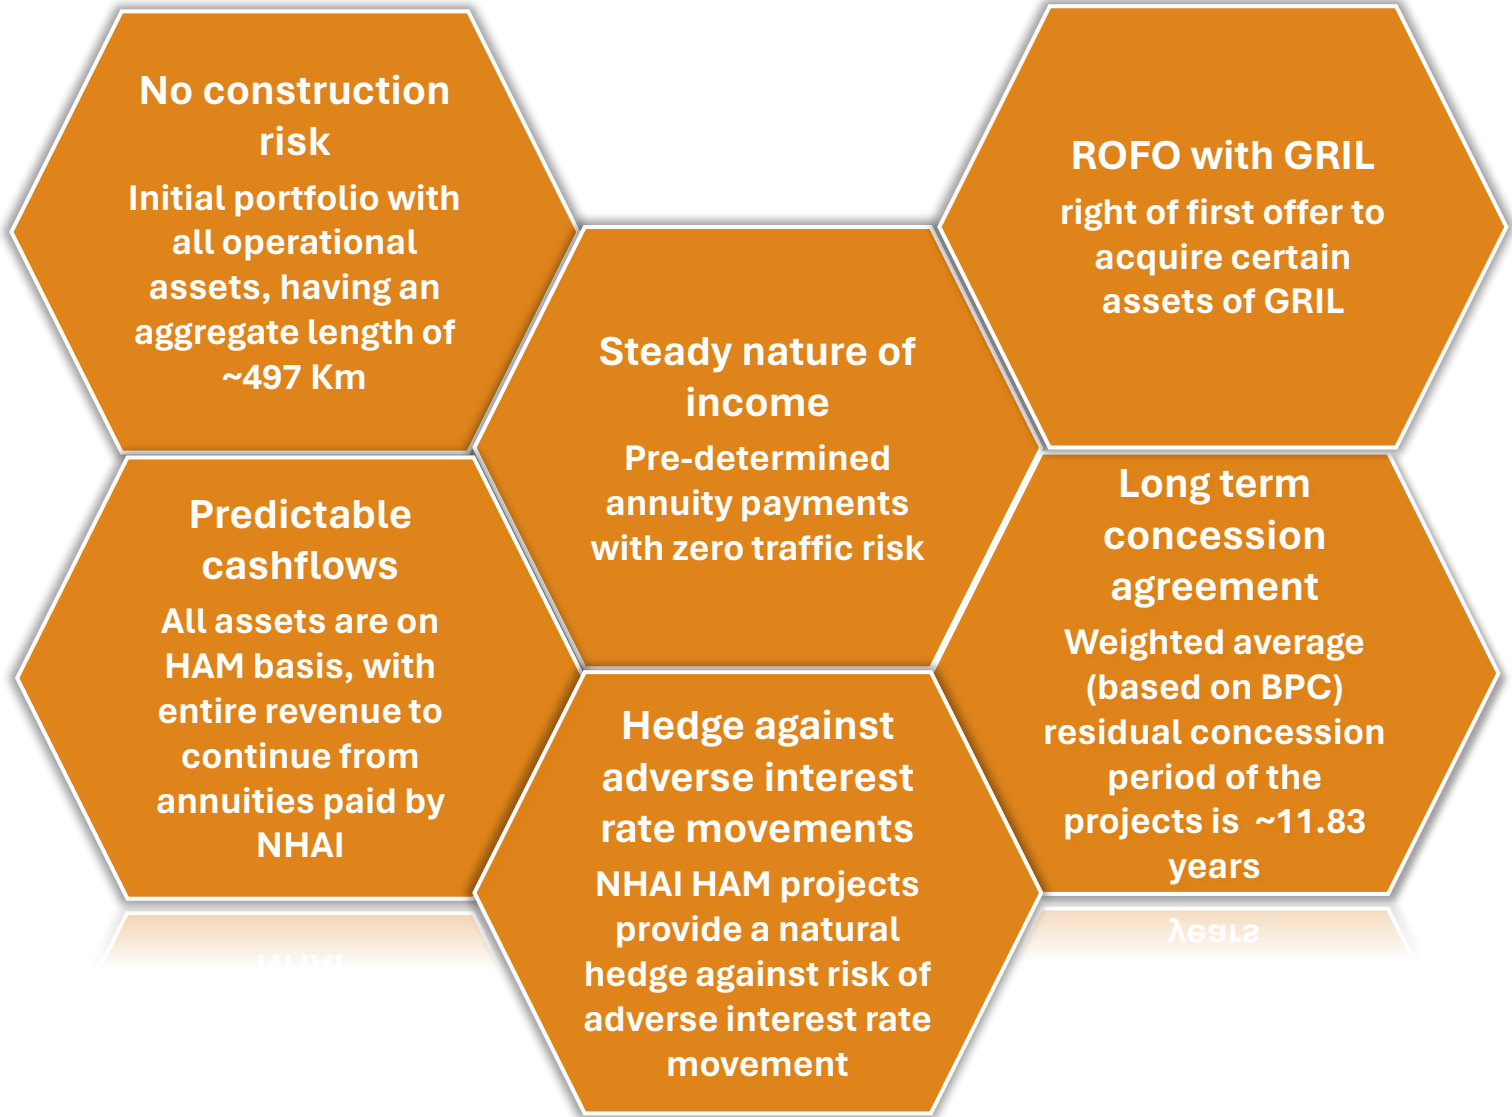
No construction risk

Initial portfolio with all operational assets, having an aggregate length of ~497 Km

ROFO with GRIL

right of first offer to acquire certain assets of GRIL

Steady nature of income

Pre-determined annuity payments with zero traffic risk

Predictable cashflows

All assets are on HAM basis, with entire revenue to continue from annuities paid by NHAI

Long term concession agreement

Weighted average (based on BPC) residual concession period of the projects is ~11.83 years

Hedge against adverse interest rate movements

NHAI HAM projects provide a natural hedge against risk of adverse interest rate movement